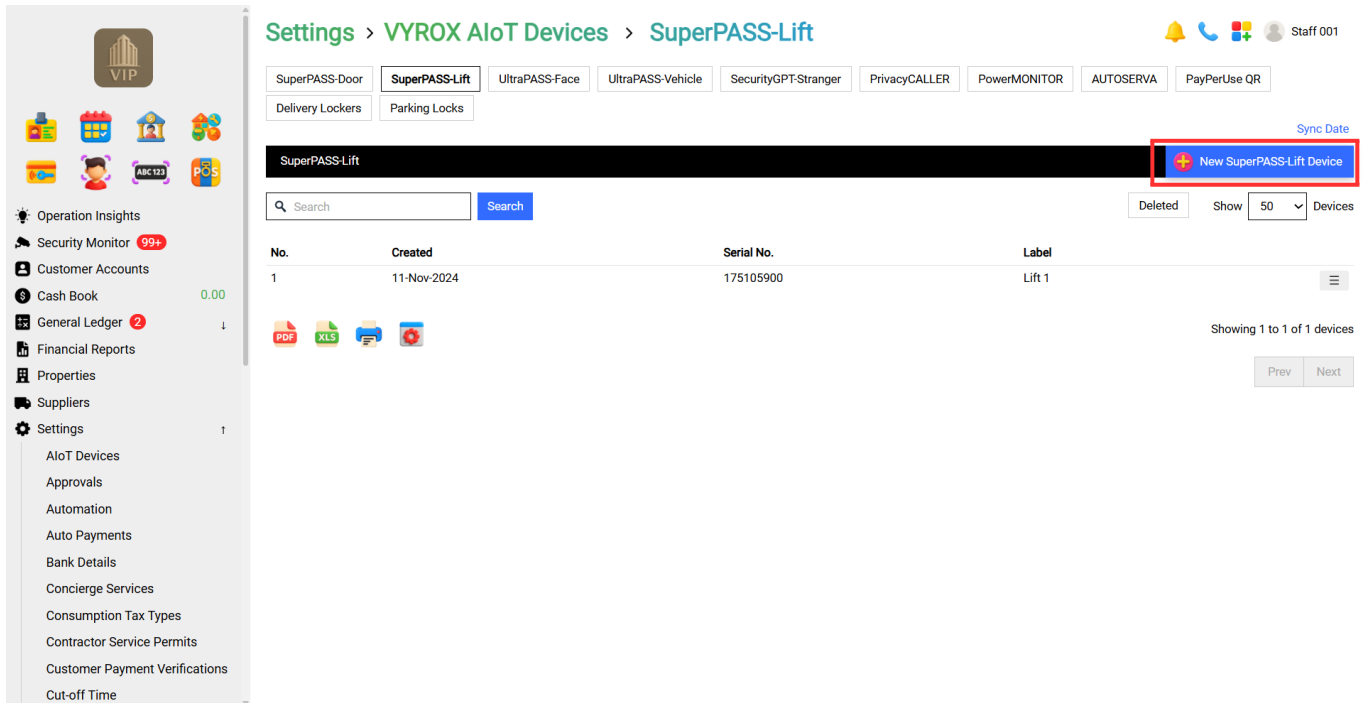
VIP

ABC 123

POS

Operation Insights
Security Monitor 99+
Customer Accounts
Cash Book 0.00
General Ledger 2 ↓
Financial Reports
Properties
Suppliers
Settings ↑
AIoT Devices
Approvals
Automation
Auto Payments
Bank Details
Concierge Services
Consumption Tax Types
Contractor Service Permits
Customer Payment Verifications
Cut-off Time

Settings > VYROX AIoT Devices > SuperPASS-Lift

Staff 001

SuperPASS-Door | SuperPASS-Lift | UltraPASS-Face | UltraPASS-Vehicle | SecurityGPT-Stranger | PrivacyCALLER | PowerMONITOR | AUTOSERVA | PayPerUse QR | Delivery Lockers | Parking Locks

Sync Date

SuperPASS-Lift

New SuperPASS-Lift Device

Search

Search

Deleted

Show 50 Devices

| No. | Created | Serial No. | Label |
|---|---|---|---|
| 1 | 11-Nov-2024 | 175105900 | Lift 1 |

PDF XLS

Showing 1 to 1 of 1 devices

Prev Next